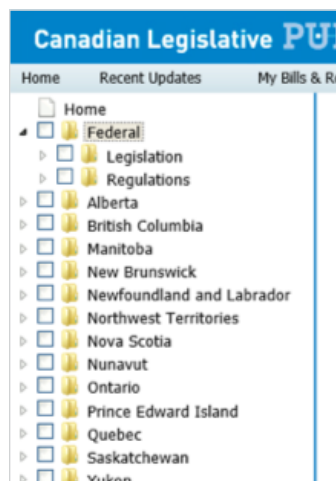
Canadian Legislative PU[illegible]

Home Recent Updates My Bills & R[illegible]

Home
Federal
Legislation
Regulations
Alberta
British Columbia
Manitoba
New Brunswick
Newfoundland and Labrador
Northwest Territories
Nova Scotia
Nunavut
Ontario
Prince Edward Island
Quebec
Saskatchewan
Yukon